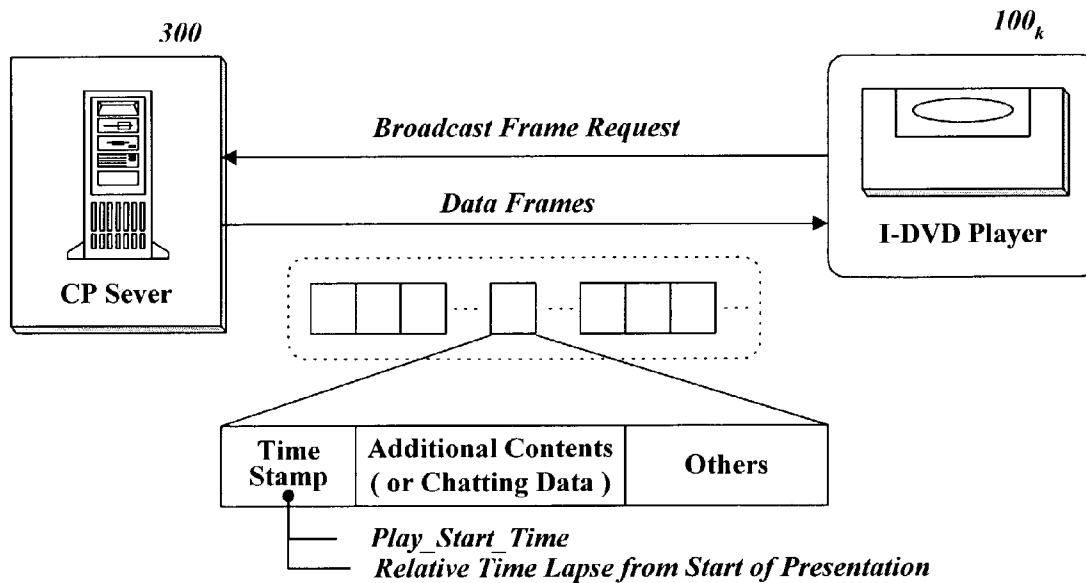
300

$100_k$

Broadcast Frame Request

Data Frames

I-DVD Player

CP Sever

| Time Stamp | Additional Contents ( or Chatting Data ) | Others |
|---|---|---|

Play_Start_Time

Relative Time Lapse from Start of Presentation